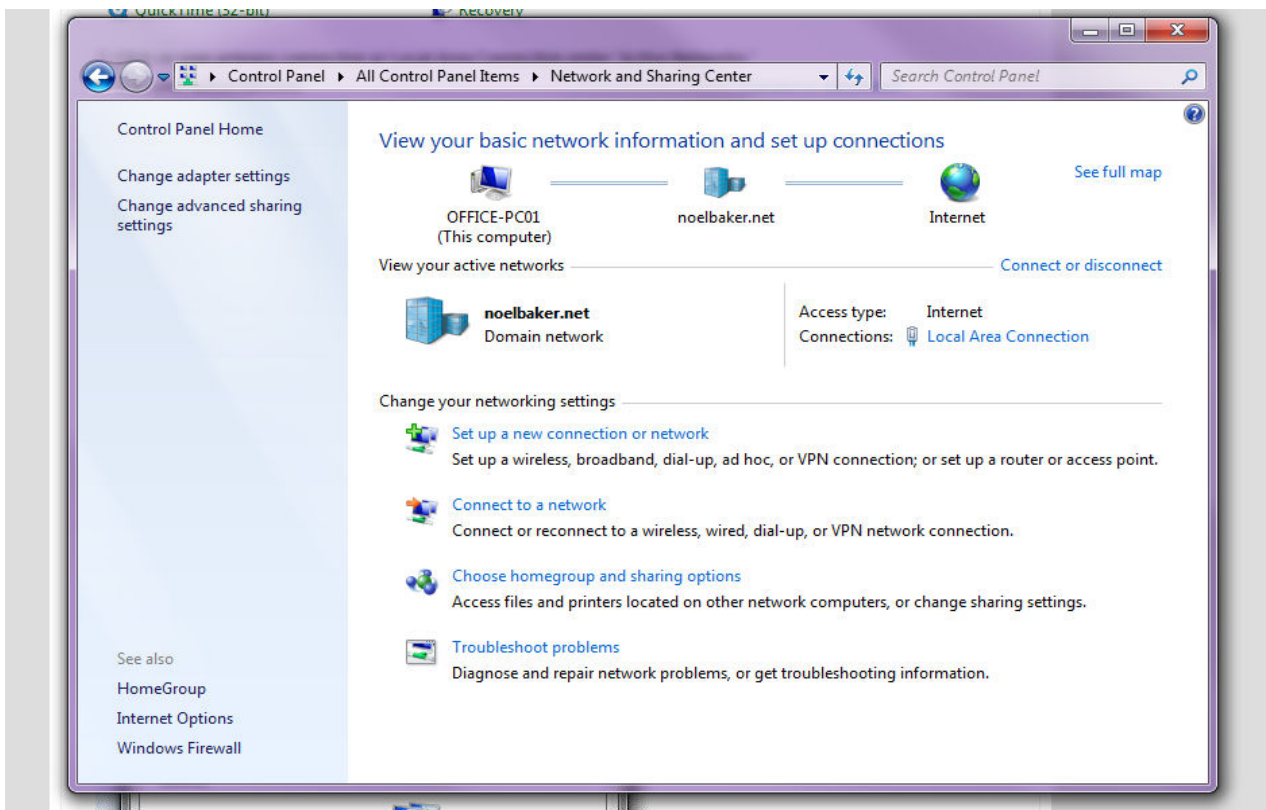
QuickTime (32-bit)

Recovery

Control Panel ▸ All Control Panel Items ▸ Network and Sharing Center

Search Control Panel

Control Panel Home

Change adapter settings

Change advanced sharing settings

View your basic network information and set up connections

See full map

OFFICE-PC01 (This computer)

noelbaker.net

Internet

View your active networks

Connect or disconnect

noelbaker.net
Domain network

Access type: Internet
Connections: Local Area Connection

Change your networking settings

Set up a new connection or network
Set up a wireless, broadband, dial-up, ad hoc, or VPN connection; or set up a router or access point.

Connect to a network
Connect or reconnect to a wireless, wired, dial-up, or VPN network connection.

Choose homegroup and sharing options
Access files and printers located on other network computers, or change sharing settings.

Troubleshoot problems
Diagnose and repair network problems, or get troubleshooting information.

See also

HomeGroup

Internet Options

Windows Firewall